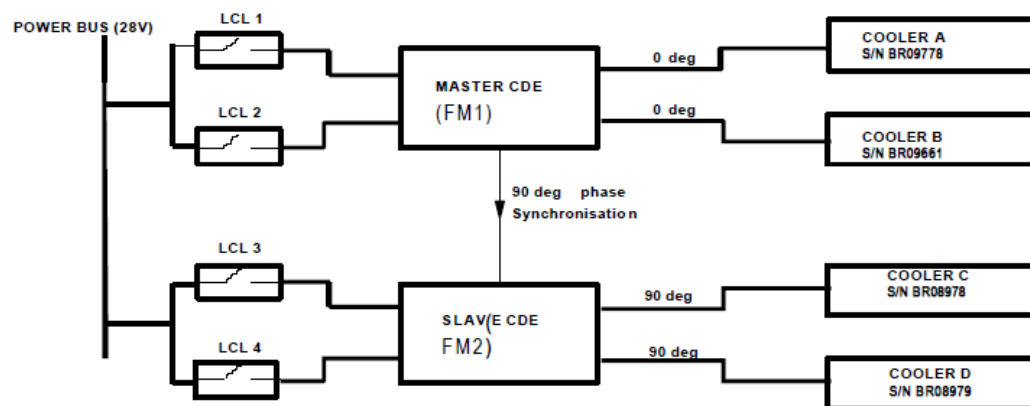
POWER BUS (28V)

LCL 1

LCL 2

LCL 3

LCL 4

MASTER CDE
(FM1)

SLAV(E CDE
FM2)

90 deg phase
Synchronisation

0 deg

0 deg

90 deg

90 deg

COOLER A
S/N BR09778

COOLER B
S/N BR09661

COOLER C
S/N BR08978

COOLER D
S/N BR08979